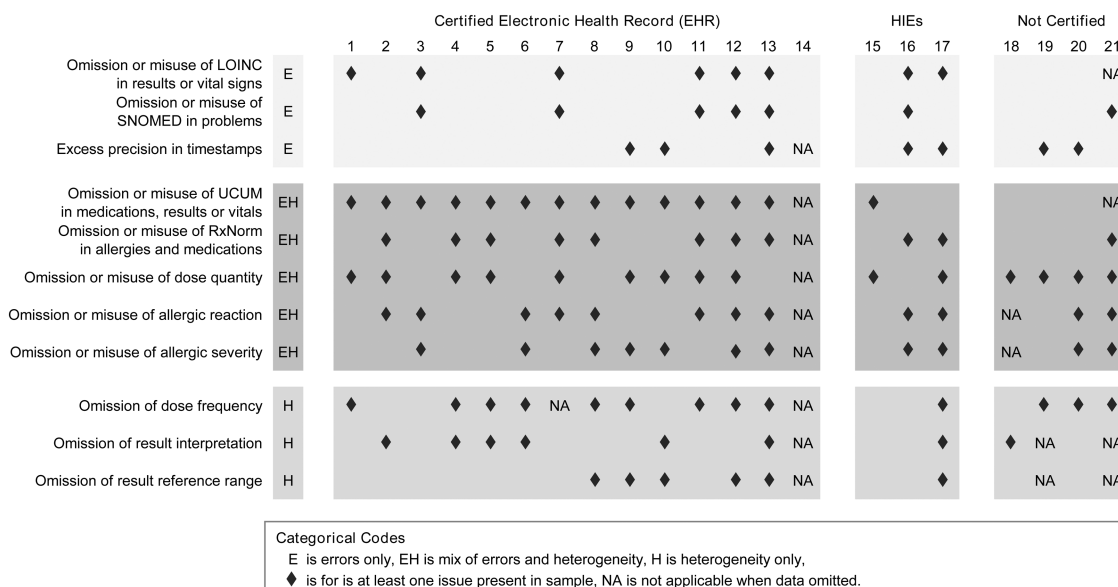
| | | Certified Electronic Health Record (EHR) | | | | | | | | | | | | | | HIEs | | | Not Certified | | | |
|---|---|---|---|---|---|---|---|---|---|---|---|---|---|---|---|---|---|---|---|---|---|---|
| | | 1 | 2 | 3 | 4 | 5 | 6 | 7 | 8 | 9 | 10 | 11 | 12 | 13 | 14 | 15 | 16 | 17 | 18 | 19 | 20 | 21 |
| Omission or misuse of LOINC in results or vital signs | E | ♦ | | ♦ | | | | ♦ | | | | ♦ | ♦ | ♦ | | | ♦ | ♦ | | | | NA |
| Omission or misuse of SNOMED in problems | E | | | ♦ | | | | ♦ | | | | ♦ | ♦ | ♦ | | | ♦ | | | | | ♦ |
| Excess precision in timestamps | E | | | | | | | | | ♦ | ♦ | | | ♦ | NA | | ♦ | ♦ | | ♦ | ♦ | |
| Omission or misuse of UCUM in medications, results or vitals | EH | ♦ | ♦ | ♦ | ♦ | ♦ | ♦ | ♦ | ♦ | ♦ | ♦ | ♦ | ♦ | ♦ | NA | ♦ | | | | | | NA |
| Omission or misuse of RxNorm in allergies and medications | EH | | ♦ | | ♦ | ♦ | | ♦ | ♦ | | | ♦ | ♦ | ♦ | NA | | ♦ | ♦ | | | | ♦ |
| Omission or misuse of dose quantity | EH | ♦ | ♦ | | ♦ | ♦ | | ♦ | | ♦ | ♦ | ♦ | ♦ | | NA | ♦ | | ♦ | ♦ | ♦ | ♦ | ♦ |
| Omission or misuse of allergic reaction | EH | | ♦ | ♦ | | | ♦ | ♦ | ♦ | | | ♦ | ♦ | ♦ | NA | | ♦ | ♦ | NA | | ♦ | ♦ |
| Omission or misuse of allergic severity | EH | | | ♦ | | | ♦ | | ♦ | ♦ | ♦ | | ♦ | ♦ | NA | | ♦ | ♦ | NA | | ♦ | ♦ |
| Omission of dose frequency | H | ♦ | | | ♦ | ♦ | ♦ | NA | ♦ | ♦ | | ♦ | ♦ | ♦ | NA | | | ♦ | | ♦ | ♦ | ♦ |
| Omission of result interpretation | H | | ♦ | | ♦ | ♦ | ♦ | | | | ♦ | | | ♦ | NA | | | ♦ | ♦ | NA | | NA |
| Omission of result reference range | H | | | | | | | | ♦ | ♦ | ♦ | | ♦ | ♦ | NA | | | ♦ | | NA | | NA |

Categorical Codes
E is errors only, EH is mix of errors and heterogeneity, H is heterogeneity only,
♦ is for is at least one issue present in sample, NA is not applicable when data omitted.